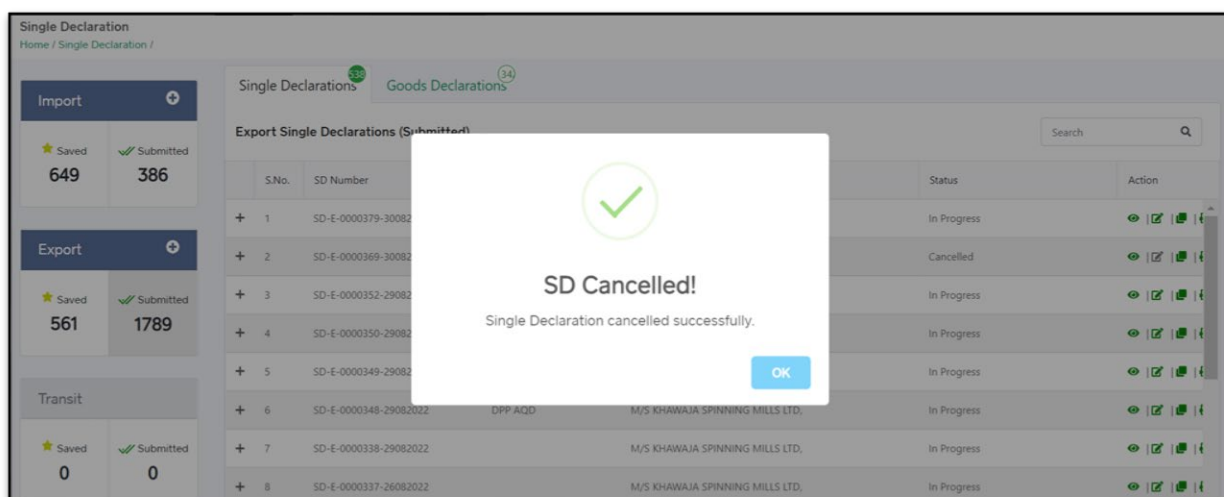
Single Declaration
Home / Single Declaration /

Import
Saved 649
Submitted 386

Export
Saved 561
Submitted 1789

Transit
Saved 0
Submitted 0

Single Declarations 538
Goods Declarations 34

Export Single Declarations (Submitted)

Search

| | S.No. | SD Number | | | Status | Action |
|---|---|---|---|---|---|---|
| + | 1 | SD-E-0000379-30082 | | | In Progress | |
| + | 2 | SD-E-0000369-30082 | | | Cancelled | |
| + | 3 | SD-E-0000352-29082 | | | In Progress | |
| + | 4 | SD-E-0000350-29082 | | | In Progress | |
| + | 5 | SD-E-0000349-29082 | | | In Progress | |
| + | 6 | SD-E-0000348-29082022 | DPP AQD | M/S KHAWAJA SPINNING MILLS LTD, | In Progress | |
| + | 7 | SD-E-0000338-29082022 | | M/S KHAWAJA SPINNING MILLS LTD, | In Progress | |
| + | 8 | SD-E-0000337-26082022 | | M/S KHAWAJA SPINNING MILLS LTD, | In Progress | |

SD Cancelled!
Single Declaration cancelled successfully.
OK